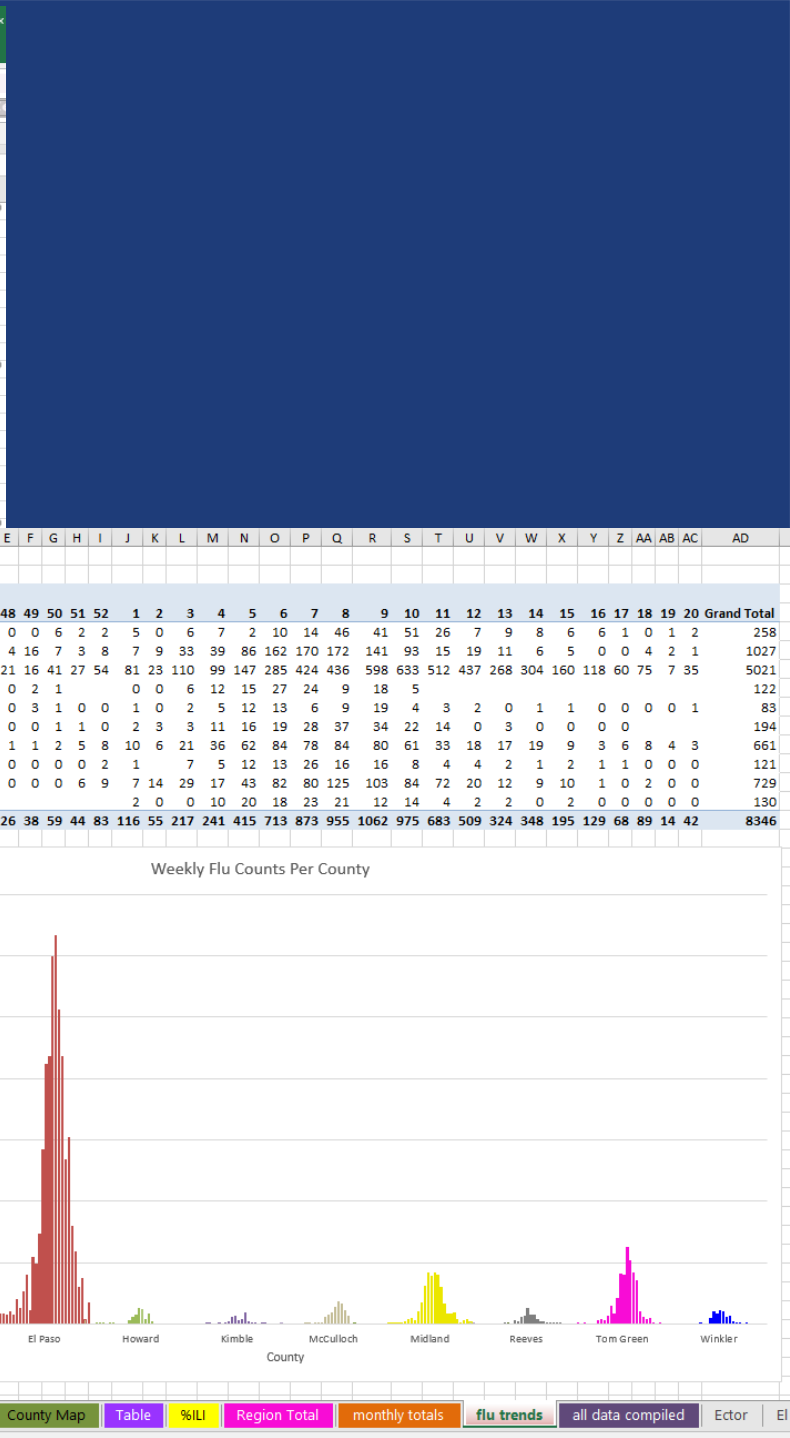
| E | F | G | H | I | J | K | L | M | N | O | P | Q | R | S | T | U | V | W | X | Y | Z | AA | AB | AC | AD |
|---|---|---|---|---|---|---|---|---|---|---|---|---|---|---|---|---|---|---|---|---|---|---|---|---|---|
| 48 | 49 | 50 | 51 | 52 | 1 | 2 | 3 | 4 | 5 | 6 | 7 | 8 | 9 | 10 | 11 | 12 | 13 | 14 | 15 | 16 | 17 | 18 | 19 | 20 | Grand Total |
| 0 | 0 | 6 | 2 | 2 | 5 | 0 | 6 | 7 | 2 | 10 | 14 | 46 | 41 | 51 | 26 | 7 | 9 | 8 | 6 | 6 | 1 | 0 | 1 | 2 | 258 |
| 4 | 16 | 7 | 3 | 8 | 7 | 9 | 33 | 39 | 86 | 162 | 170 | 172 | 141 | 93 | 15 | 19 | 11 | 6 | 5 | 0 | 0 | 4 | 2 | 1 | 1027 |
| 21 | 16 | 41 | 27 | 54 | 81 | 23 | 110 | 99 | 147 | 285 | 424 | 436 | 598 | 633 | 512 | 437 | 268 | 304 | 160 | 118 | 60 | 75 | 7 | 35 | 5021 |
| 0 | 2 | 1 | | | 0 | 0 | 6 | 12 | 15 | 27 | 24 | 9 | 18 | 5 | | | | | | | | | | | 122 |
| 0 | 3 | 1 | 0 | 0 | 1 | 0 | 2 | 5 | 12 | 13 | 6 | 9 | 19 | 4 | 3 | 2 | 0 | 1 | 1 | 0 | 0 | 0 | 0 | 1 | 83 |
| 0 | 0 | 1 | 1 | 0 | 2 | 3 | 3 | 11 | 16 | 19 | 28 | 37 | 34 | 22 | 14 | 0 | 3 | 0 | 0 | 0 | 0 | | | | 194 |
| 1 | 1 | 2 | 5 | 8 | 10 | 6 | 21 | 36 | 62 | 84 | 78 | 84 | 80 | 61 | 33 | 18 | 17 | 19 | 9 | 3 | 6 | 8 | 4 | 3 | 661 |
| 0 | 0 | 0 | 0 | 2 | 1 | | 7 | 5 | 12 | 13 | 26 | 16 | 16 | 8 | 4 | 4 | 2 | 1 | 2 | 1 | 1 | 0 | 0 | 0 | 121 |
| 0 | 0 | 0 | 6 | 9 | 7 | 14 | 29 | 17 | 43 | 82 | 80 | 125 | 103 | 84 | 72 | 20 | 12 | 9 | 10 | 1 | 0 | 2 | 0 | 0 | 729 |
| | | | | | 2 | 0 | 0 | 10 | 20 | 18 | 23 | 21 | 12 | 14 | 4 | 2 | 2 | 0 | 2 | 0 | 0 | 0 | 0 | 0 | 130 |
| 26 | 38 | 59 | 44 | 83 | 116 | 55 | 217 | 241 | 415 | 713 | 873 | 955 | 1062 | 975 | 683 | 509 | 324 | 348 | 195 | 129 | 68 | 89 | 14 | 42 | 8346 |

Weekly Flu Counts Per County

El Paso Howard Kimble McCulloch Midland Reeves Tom Green Winkler
County

County Map | Table | %ILI | Region Total | monthly totals | flu trends | all data compiled | Ector | El